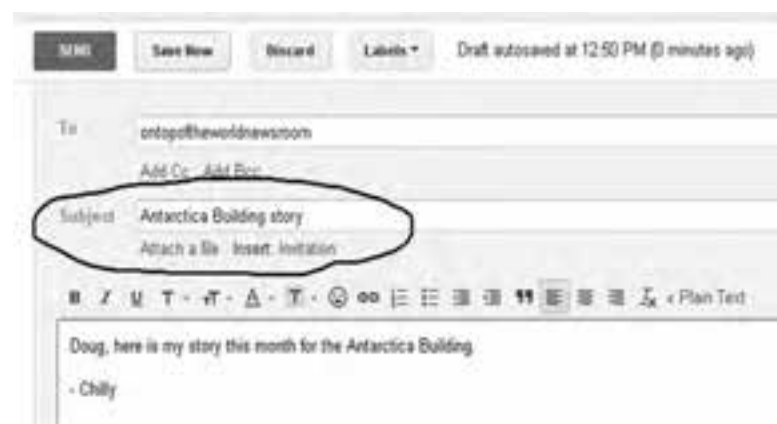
Send | Save Now | Discard | Labels ▾ | Draft autosaved at 12:50 PM (0 minutes ago)

To: ontopoftheworldnewsroom

Add Cc | Add Bcc

Subject: Antarctica Building story

Attach a file | Insert: Invitation

B I U T · T · A · T · « Plain Text

Doug, here is my story this month for the Antarctica Building.

- Chilly